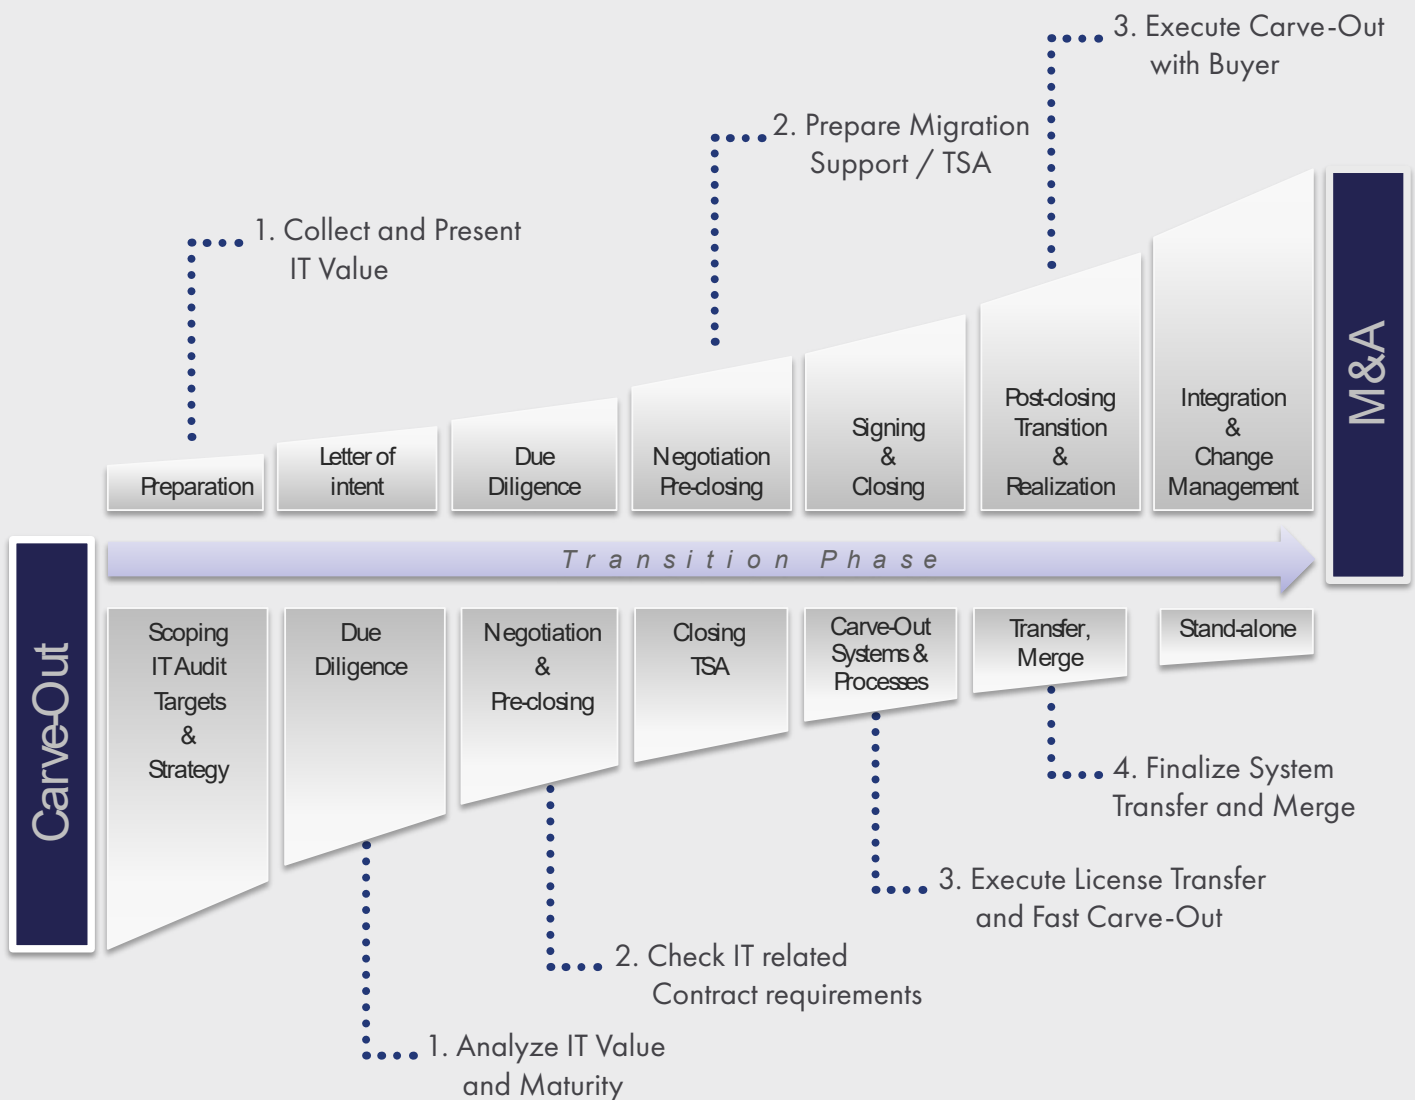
3. Execute Carve-Out with Buyer

2. Prepare Migration Support / TSA

1. Collect and Present IT Value

Preparation

Letter of intent

Due Diligence

Negotiation Pre-closing

Signing & Closing

Post-closing Transition & Realization

Integration & Change Management

M&A

Carve-Out

Transition Phase

Scoping IT Audit Targets & Strategy

Due Diligence

Negotiation & Pre-closing

Closing TSA

Carve-Out Systems & Processes

Transfer, Merge

Stand-alone

4. Finalize System Transfer and Merge

3. Execute License Transfer and Fast Carve-Out

2. Check IT related Contract requirements

1. Analyze IT Value and Maturity